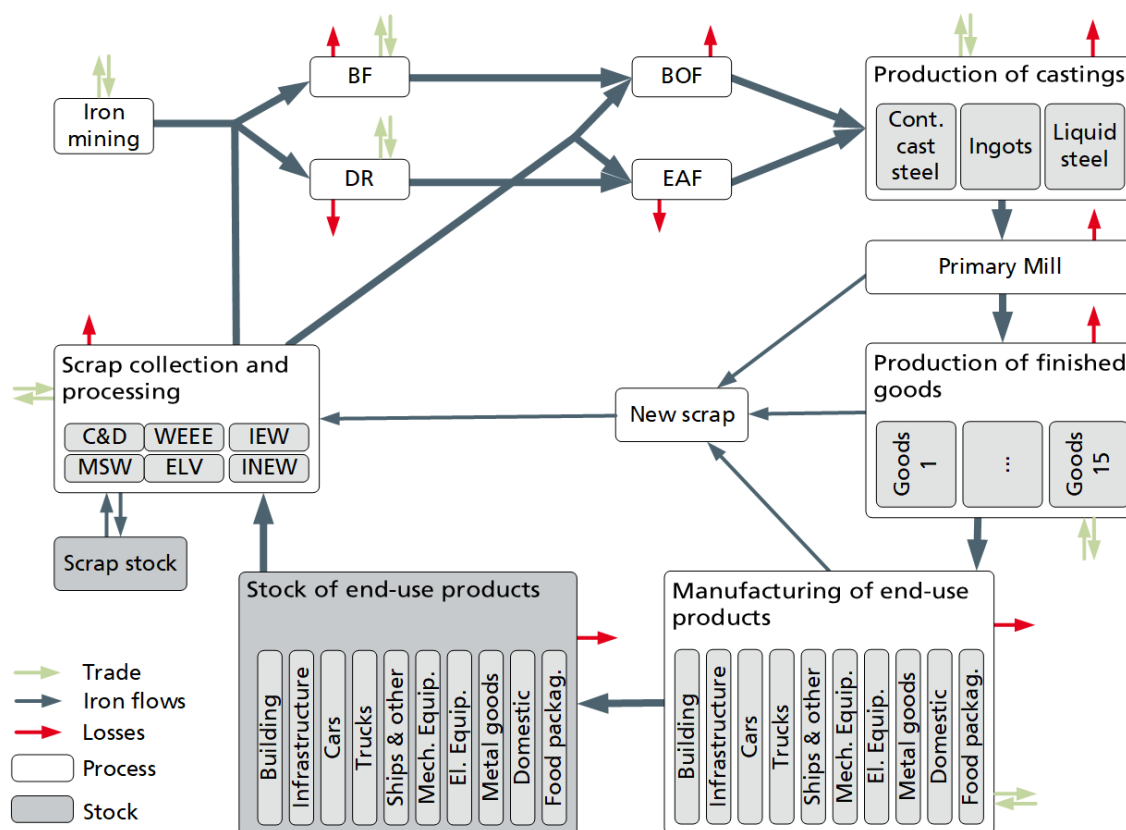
Iron mining

BF

DR

BOF

EAF

Production of castings

Cont. cast steel

Ingots

Liquid steel

Primary Mill

Production of finished goods

Goods 1

...

Goods 15

New scrap

Scrap collection and processing

C&D

WEEE

IEW

MSW

ELV

INEW

Scrap stock

Stock of end-use products

Building

Infrastructure

Cars

Trucks

Ships & other

Mech. Equip.

El. Equip.

Metal goods

Domestic

Food packag.

Manufacturing of end-use products

Building

Infrastructure

Cars

Trucks

Ships & other

Mech. Equip.

El. Equip.

Metal goods

Domestic

Food packag.

Trade

Iron flows

Losses

Process

Stock